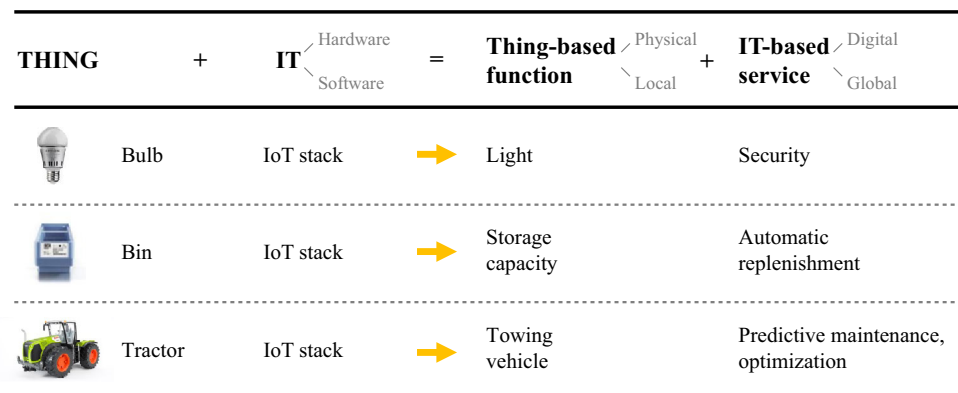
| THING | + | IT Hardware Software | = | Thing-based function Physical Local | + | IT-based service Digital Global |
|---|---|---|---|---|---|---|
| Bulb | | IoT stack | | Light | | Security |
| Bin | | IoT stack | | Storage capacity | | Automatic replenishment |
| Tractor | | IoT stack | | Towing vehicle | | Predictive maintenance, optimization |